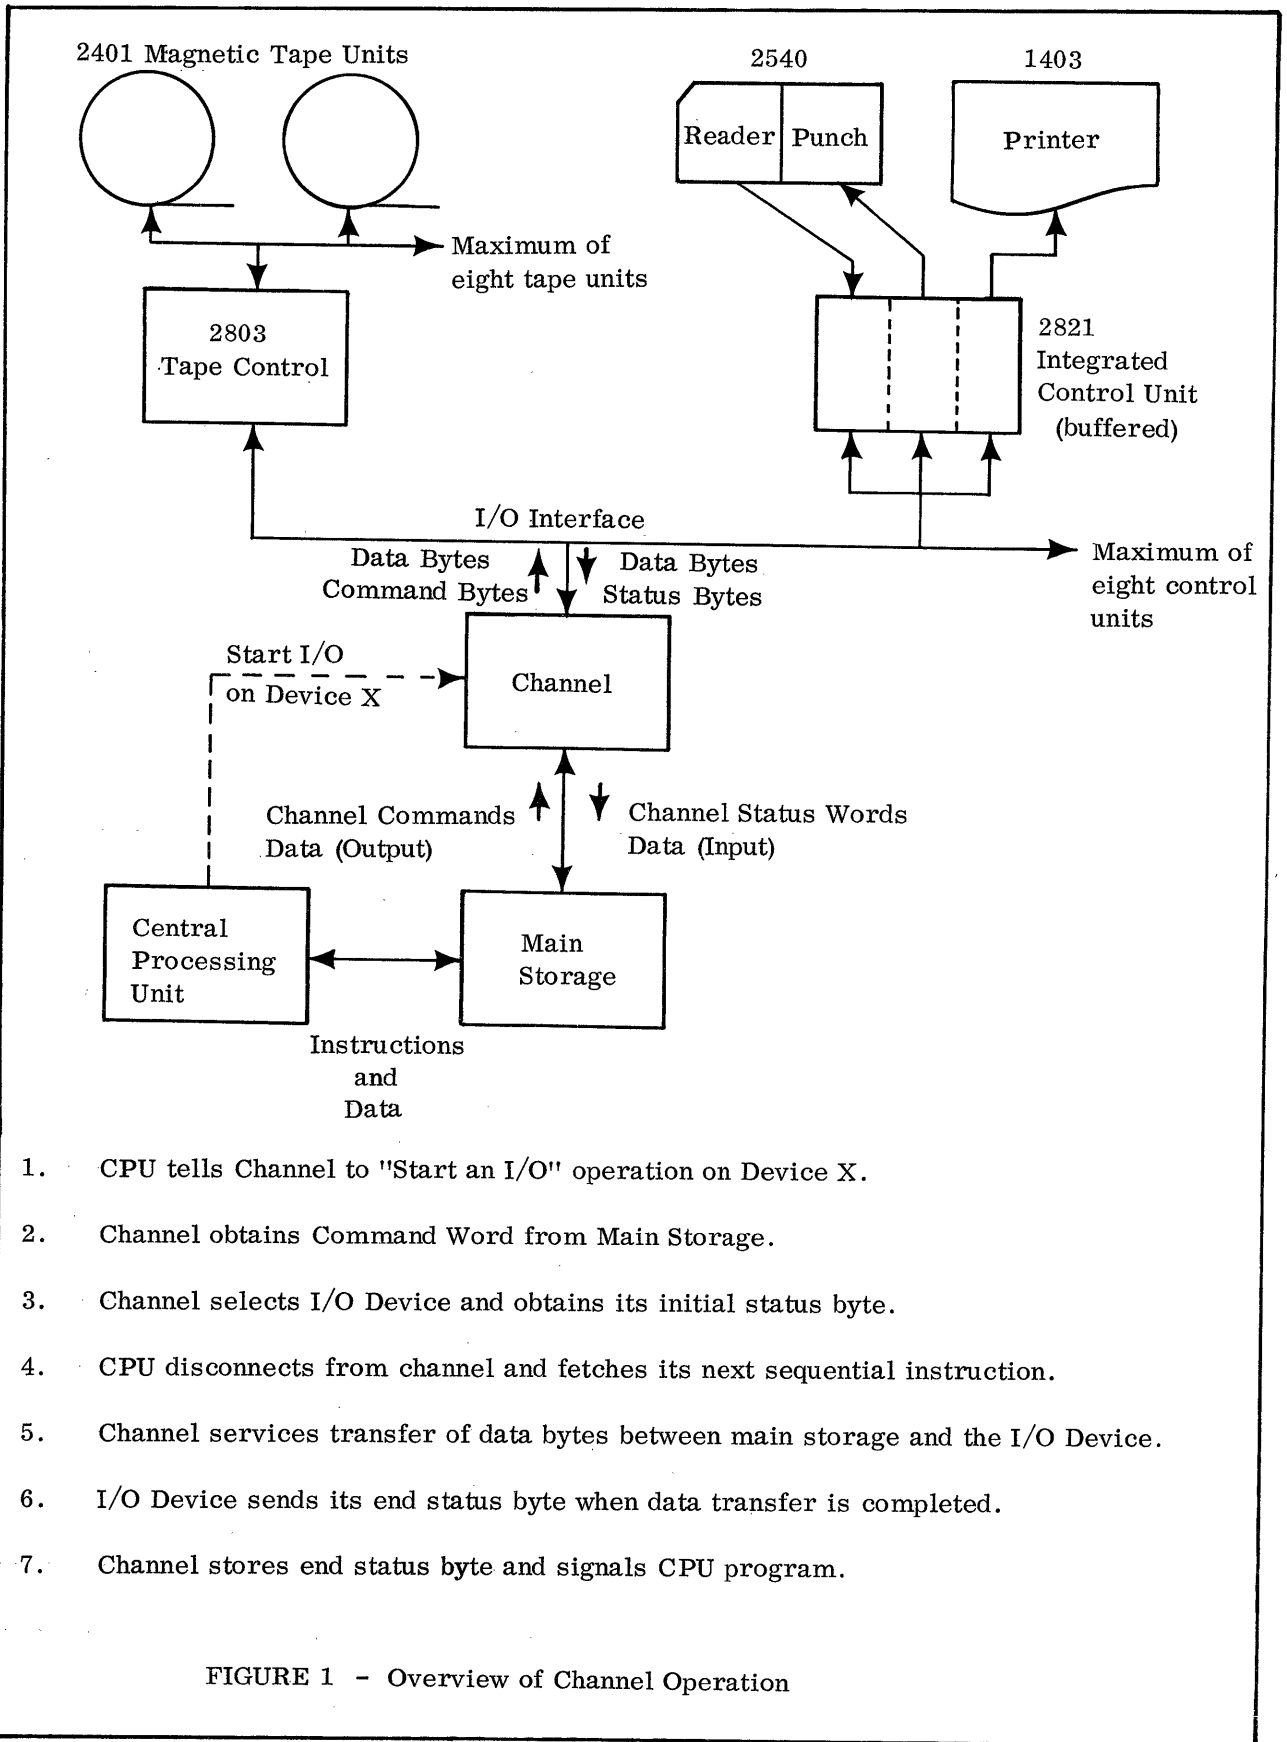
2401 Magnetic Tape Units

2540

1403

Reader

Punch

Printer

Maximum of eight tape units

2803 Tape Control

2821 Integrated Control Unit (buffered)

I/O Interface

Data Bytes Command Bytes

Data Bytes Status Bytes

Maximum of eight control units

Start I/O on Device X

Channel

Channel Commands Data (Output)

Channel Status Words Data (Input)

Central Processing Unit

Main Storage

Instructions and Data

1. CPU tells Channel to "Start an I/O" operation on Device X.

2. Channel obtains Command Word from Main Storage.

3. Channel selects I/O Device and obtains its initial status byte.

4. CPU disconnects from channel and fetches its next sequential instruction.

5. Channel services transfer of data bytes between main storage and the I/O Device.

6. I/O Device sends its end status byte when data transfer is completed.

7. Channel stores end status byte and signals CPU program.

FIGURE 1 - Overview of Channel Operation